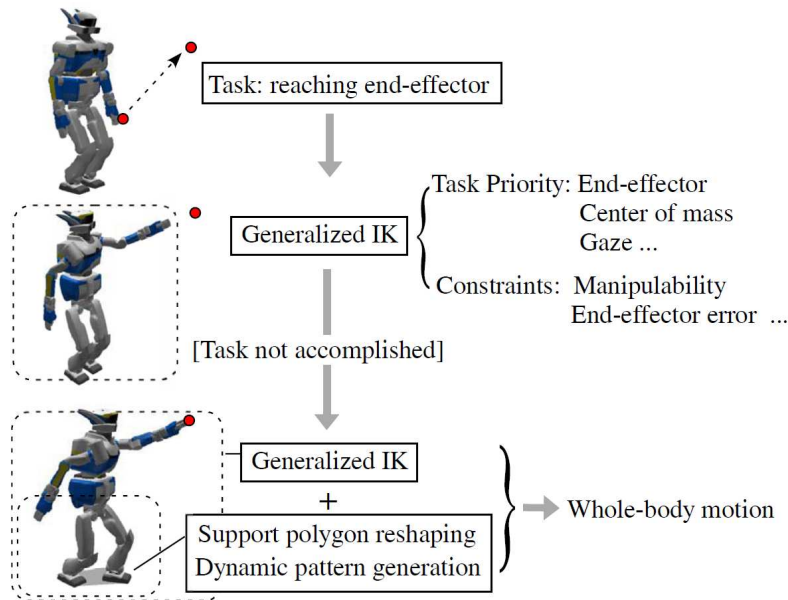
Task: reaching end-effector

Generalized IK

Task Priority: End-effector
Center of mass
Gaze ...

Constraints: Manipulability
End-effector error ...

[Task not accomplished]

Generalized IK
+
Support polygon reshaping
Dynamic pattern generation

Whole-body motion